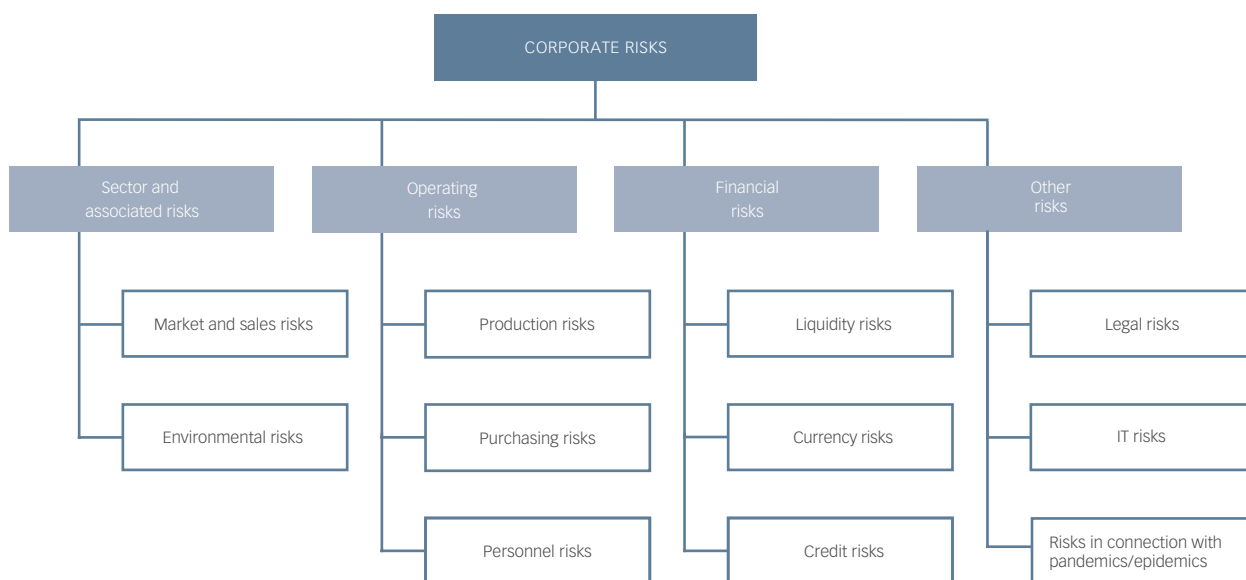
CORPORATE RISKS

Sector and associated risks

Market and sales risks

Environmental risks

Operating risks

Production risks

Purchasing risks

Personnel risks

Financial risks

Liquidity risks

Currency risks

Credit risks

Other risks

Legal risks

IT risks

Risks in connection with pandemics/epidemics